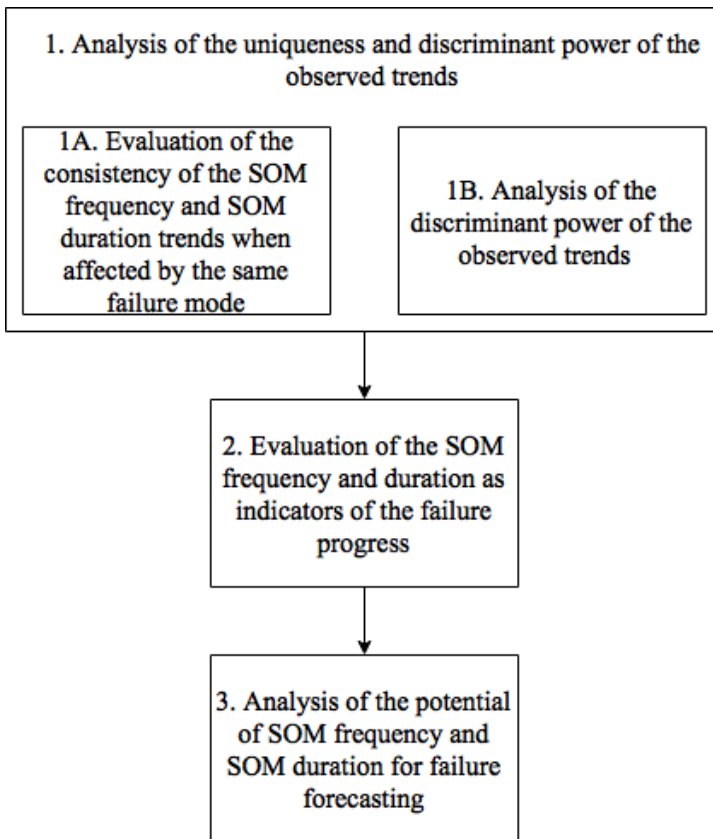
1. Analysis of the uniqueness and discriminant power of the observed trends

1A. Evaluation of the consistency of the SOM frequency and SOM duration trends when affected by the same failure mode

1B. Analysis of the discriminant power of the observed trends

2. Evaluation of the SOM frequency and duration as indicators of the failure progress

3. Analysis of the potential of SOM frequency and SOM duration for failure forecasting